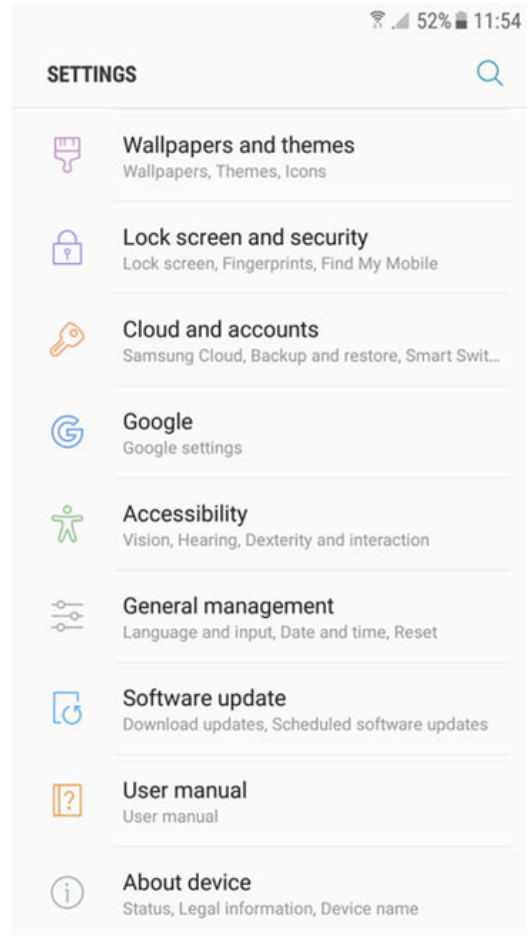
52% 11:54

SETTINGS

Wallpapers and themes
Wallpapers, Themes, Icons

Lock screen and security
Lock screen, Fingerprints, Find My Mobile

Cloud and accounts
Samsung Cloud, Backup and restore, Smart Swit...

Google
Google settings

Accessibility
Vision, Hearing, Dexterity and interaction

General management
Language and input, Date and time, Reset

Software update
Download updates, Scheduled software updates

User manual
User manual

About device
Status, Legal information, Device name